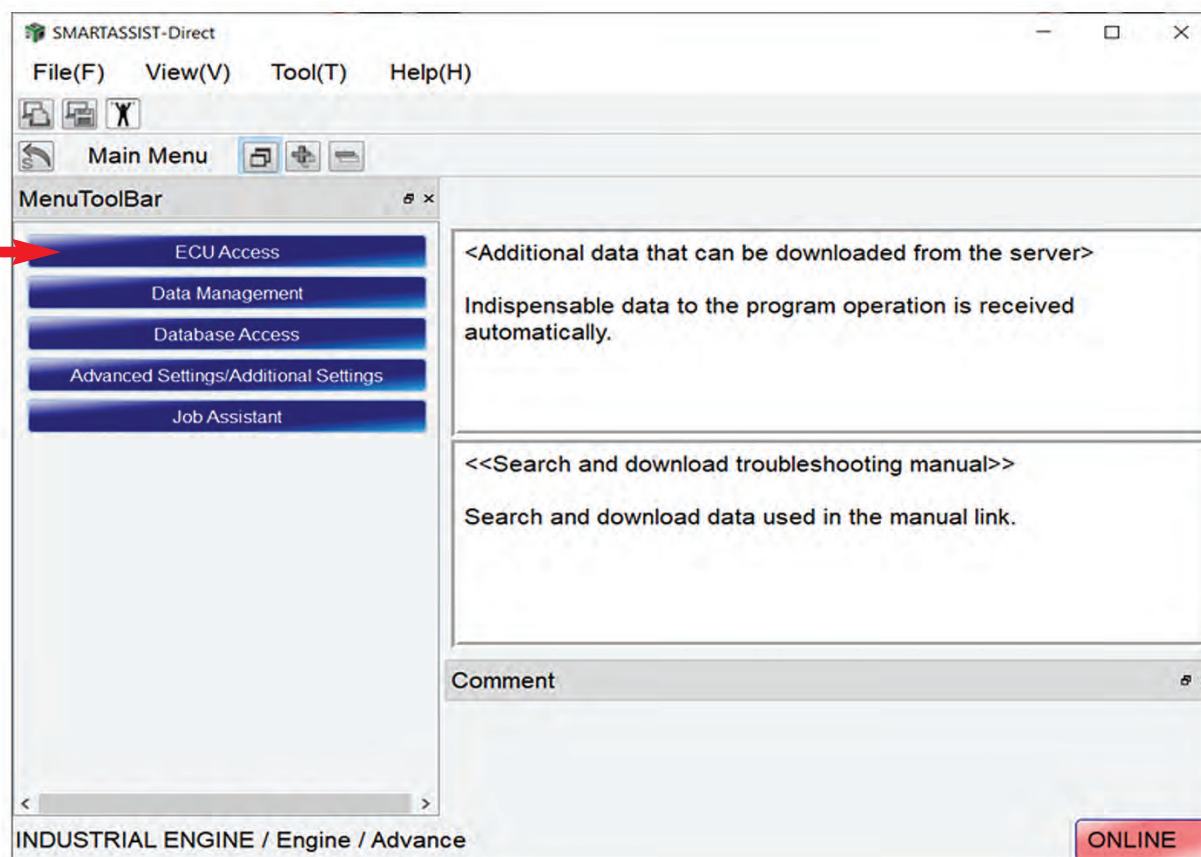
SMARTASSIST-Direct

File(F) View(V) Tool(T) Help(H)

Main Menu

MenuToolBar

ECU Access

Data Management

Database Access

Advanced Settings/Additional Settings

Job Assistant

<Additional data that can be downloaded from the server>

Indispensable data to the program operation is received automatically.

<<Search and download troubleshooting manual>>

Search and download data used in the manual link.

Comment

INDUSTRIAL ENGINE / Engine / Advance

ONLINE